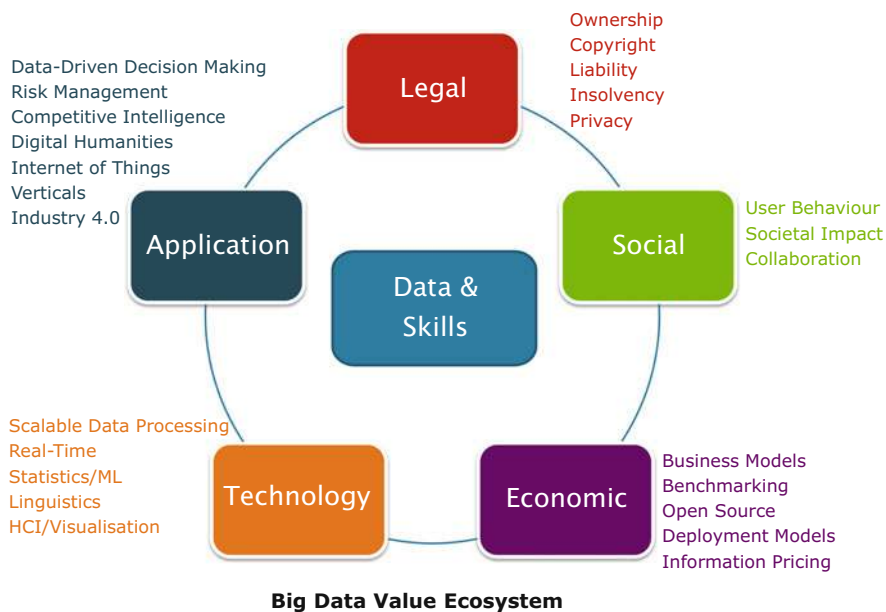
Ownership
Copyright
Liability
Insolvency
Privacy

Data-Driven Decision Making
Risk Management
Competitive Intelligence
Digital Humanities
Internet of Things
Verticals
Industry 4.0

Legal

Application

Social

User Behaviour
Societal Impact
Collaboration

Data &
Skills

Scalable Data Processing
Real-Time
Statistics/ML
Linguistics
HCI/Visualisation

Technology

Economic

Business Models
Benchmarking
Open Source
Deployment Models
Information Pricing

Big Data Value Ecosystem